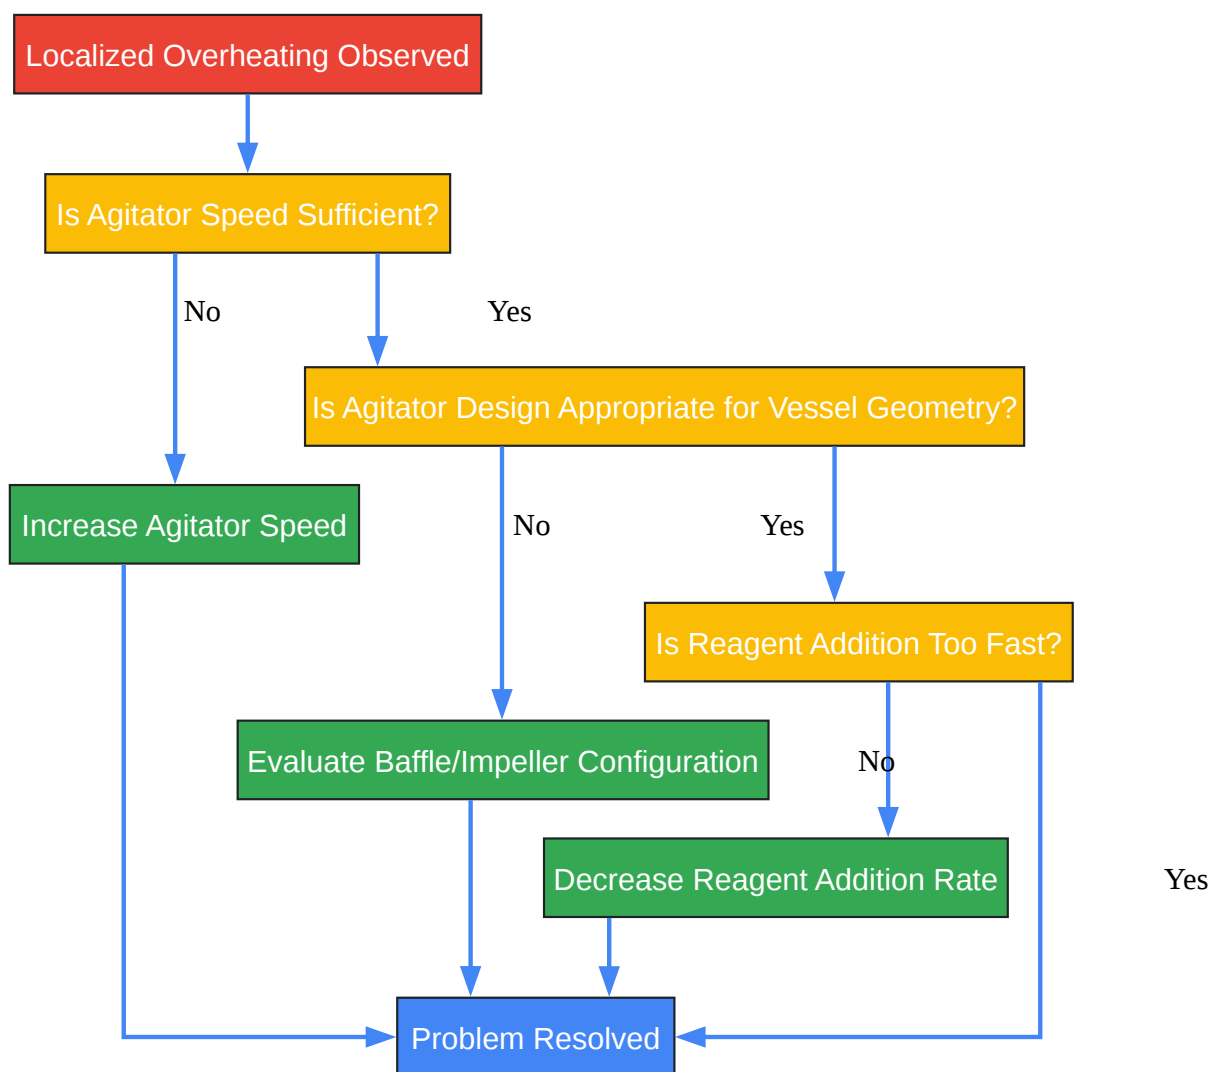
Localized Overheating Observed

Is Agitator Speed Sufficient?

No

Yes

Is Agitator Design Appropriate for Vessel Geometry?

Increase Agitator Speed

No

Yes

Is Reagent Addition Too Fast?

Evaluate Baffle/Impeller Configuration

No

Decrease Reagent Addition Rate

Yes

Problem Resolved